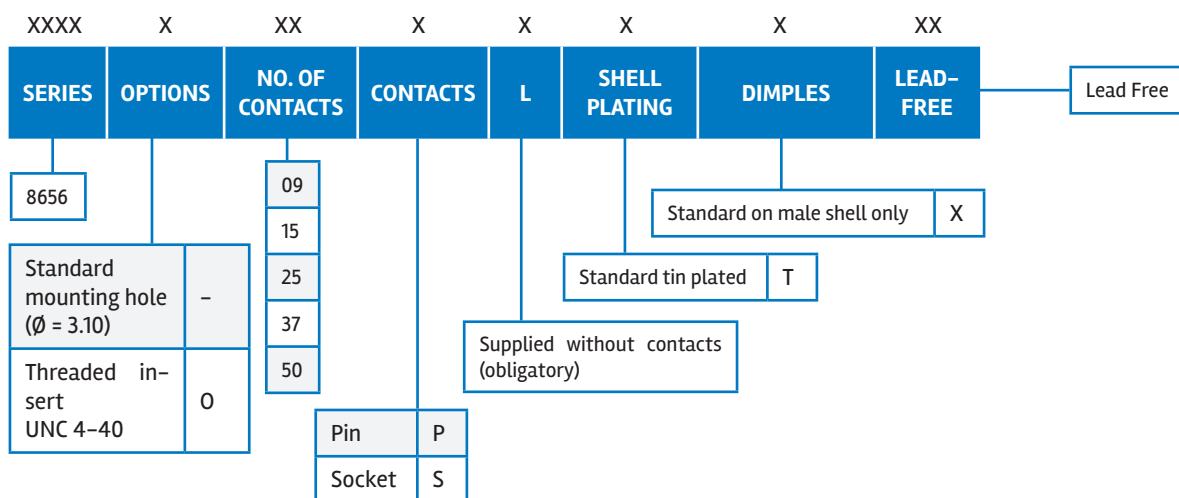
XXXX X XX X X X X XX

SERIES | OPTIONS | NO. OF CONTACTS | CONTACTS | L | SHELL PLATING | DIMPLES | LEAD-FREE

Lead Free

8656

| Standard mounting hole (Ø = 3.10) | - |
|---|---|
| Threaded insert UNC 4-40 | O |

| 09 |
|---|
| 15 |
| 25 |
| 37 |
| 50 |

| Pin | P |
|---|---|
| Socket | S |

Supplied without contacts (obligatory)

| Standard tin plated | T |
|---|---|

| Standard on male shell only | X |
|---|---|